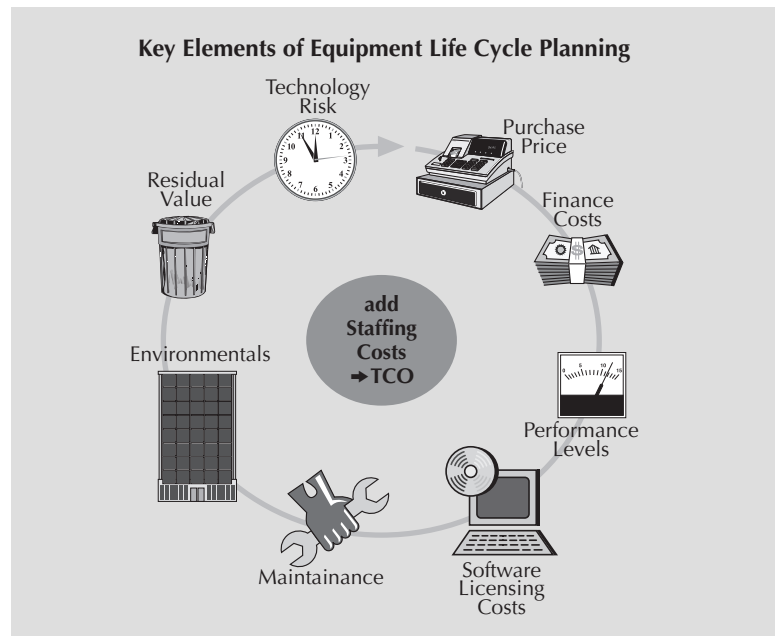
Key Elements of Equipment Life Cycle Planning

Technology Risk

Purchase Price

Finance Costs

Performance Levels

Software Licensing Costs

Maintainance

Environmentals

Residual Value

add Staffing Costs ➜TCO